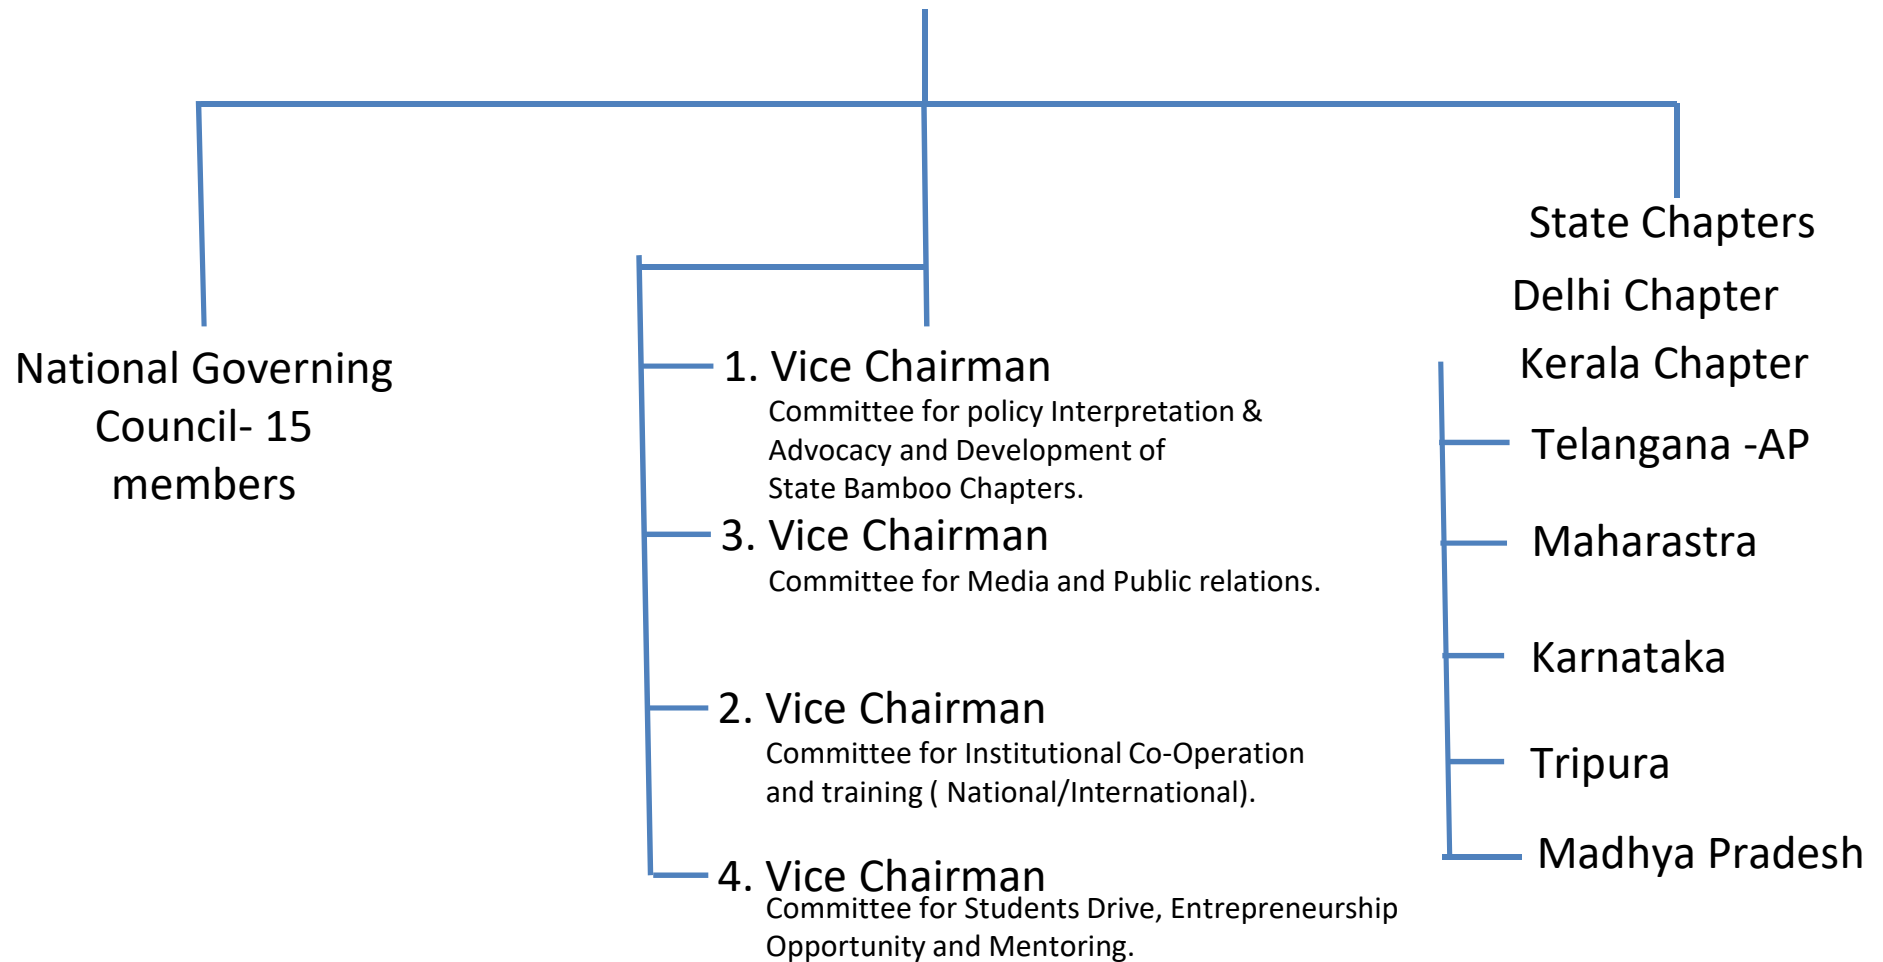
National Governing Council- 15 members

1. Vice Chairman
Committee for policy Interpretation & Advocacy and Development of State Bamboo Chapters.

3. Vice Chairman
Committee for Media and Public relations.

2. Vice Chairman
Committee for Institutional Co-Operation and training ( National/International).

4. Vice Chairman
Committee for Students Drive, Entrepreneurship Opportunity and Mentoring.

State Chapters
Delhi Chapter
Kerala Chapter
Telangana -AP
Maharastra
Karnataka
Tripura
Madhya Pradesh